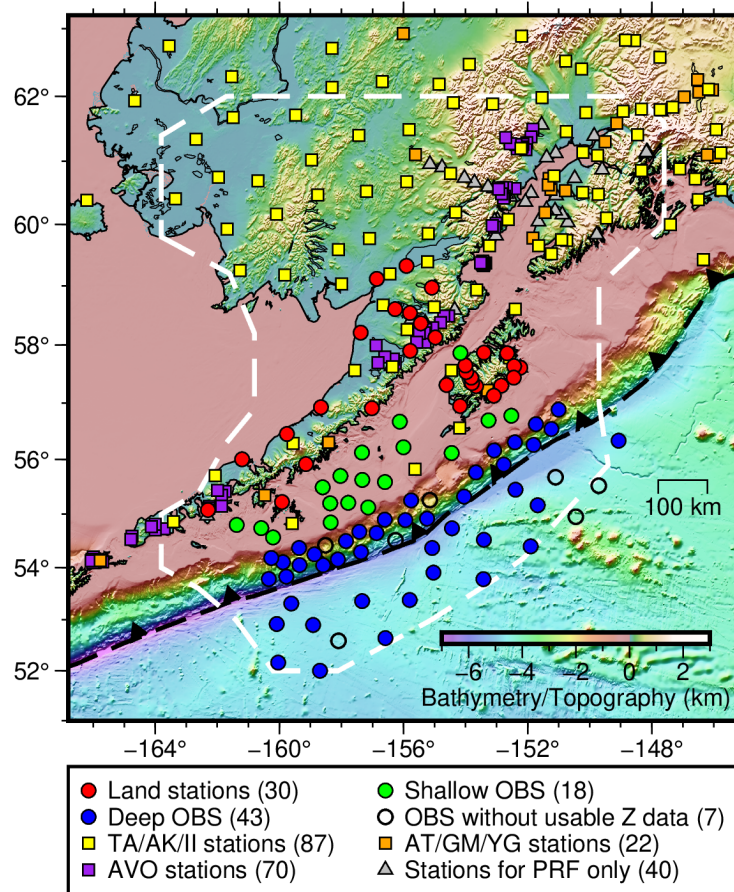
62°
60°
58°
56°
54°
52°

−164°
−160°
−156°
−152°
−148°

100 km

−6
−4
−2
0
2
Bathymetry/Topography (km)

Land stations (30)
Deep OBS (43)
TA/AK/II stations (87)
AVO stations (70)
Shallow OBS (18)
OBS without usable Z data (7)
AT/GM/YG stations (22)
Stations for PRF only (40)